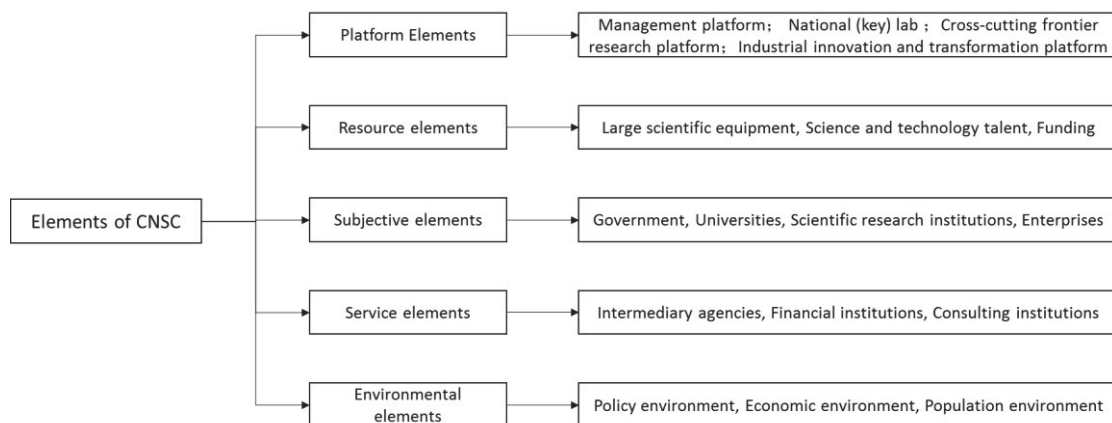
Elements of CNSC

Platform Elements

Management platform; National (key) lab; Cross-cutting frontier research platform; Industrial innovation and transformation platform

Resource elements

Large scientific equipment, Science and technology talent, Funding

Subjective elements

Government, Universities, Scientific research institutions, Enterprises

Service elements

Intermediary agencies, Financial institutions, Consulting institutions

Environmental elements

Policy environment, Economic environment, Population environment